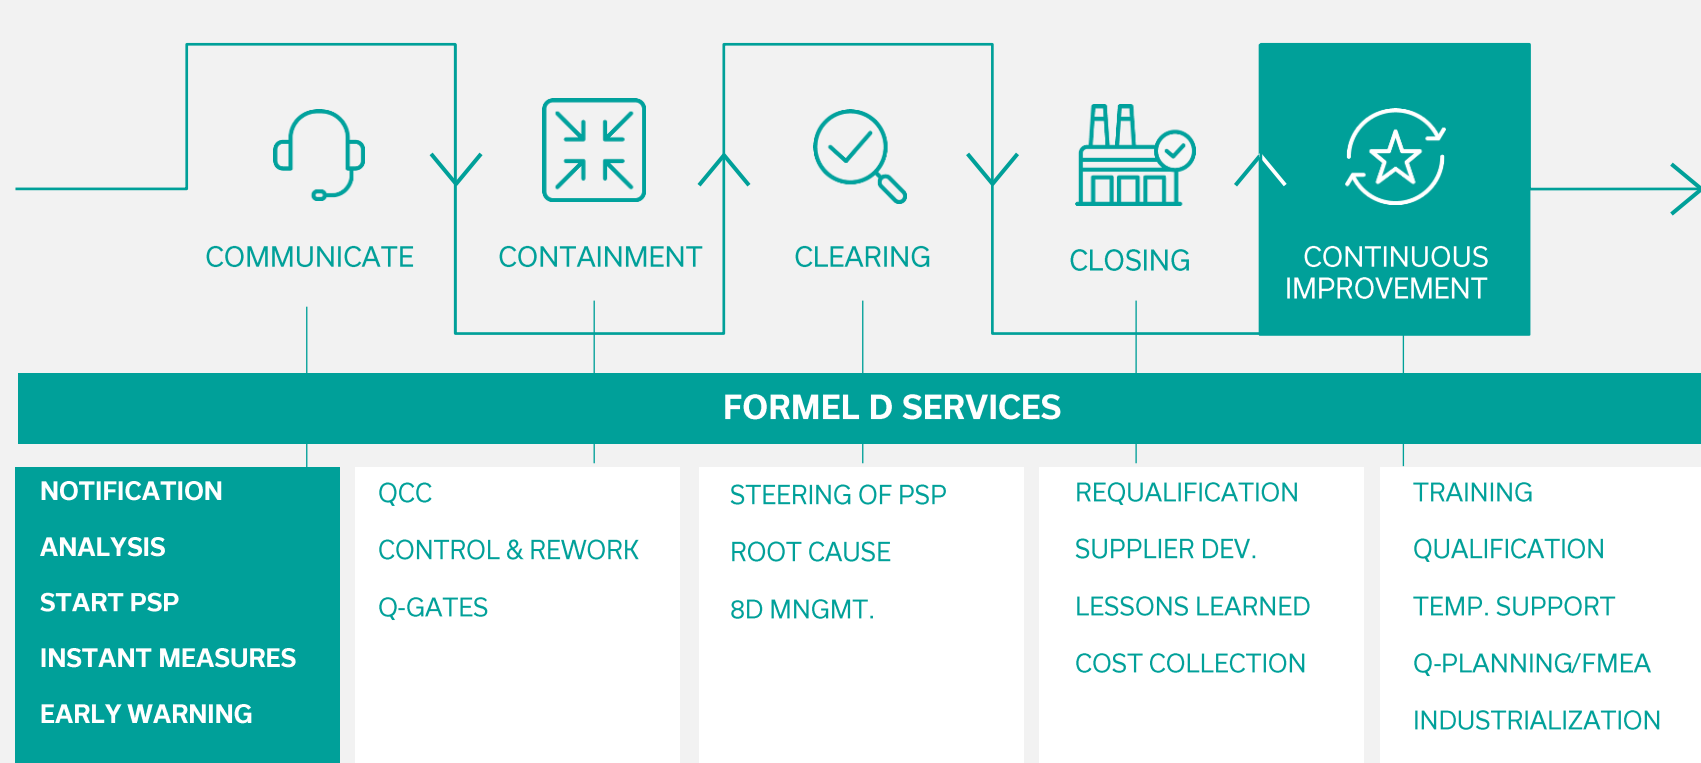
COMMUNICATE

CONTAINMENT

CLEARING

CLOSING

CONTINUOUS IMPROVEMENT

FORMEL D SERVICES

NOTIFICATION

ANALYSIS

START PSP

INSTANT MEASURES

EARLY WARNING

QCC

CONTROL & REWORK

Q-GATES

STEERING OF PSP

ROOT CAUSE

8D MNGMT.

REQUALIFICATION

SUPPLIER DEV.

LESSONS LEARNED

COST COLLECTION

TRAINING

QUALIFICATION

TEMP. SUPPORT

Q-PLANNING/FMEA

INDUSTRIALIZATION